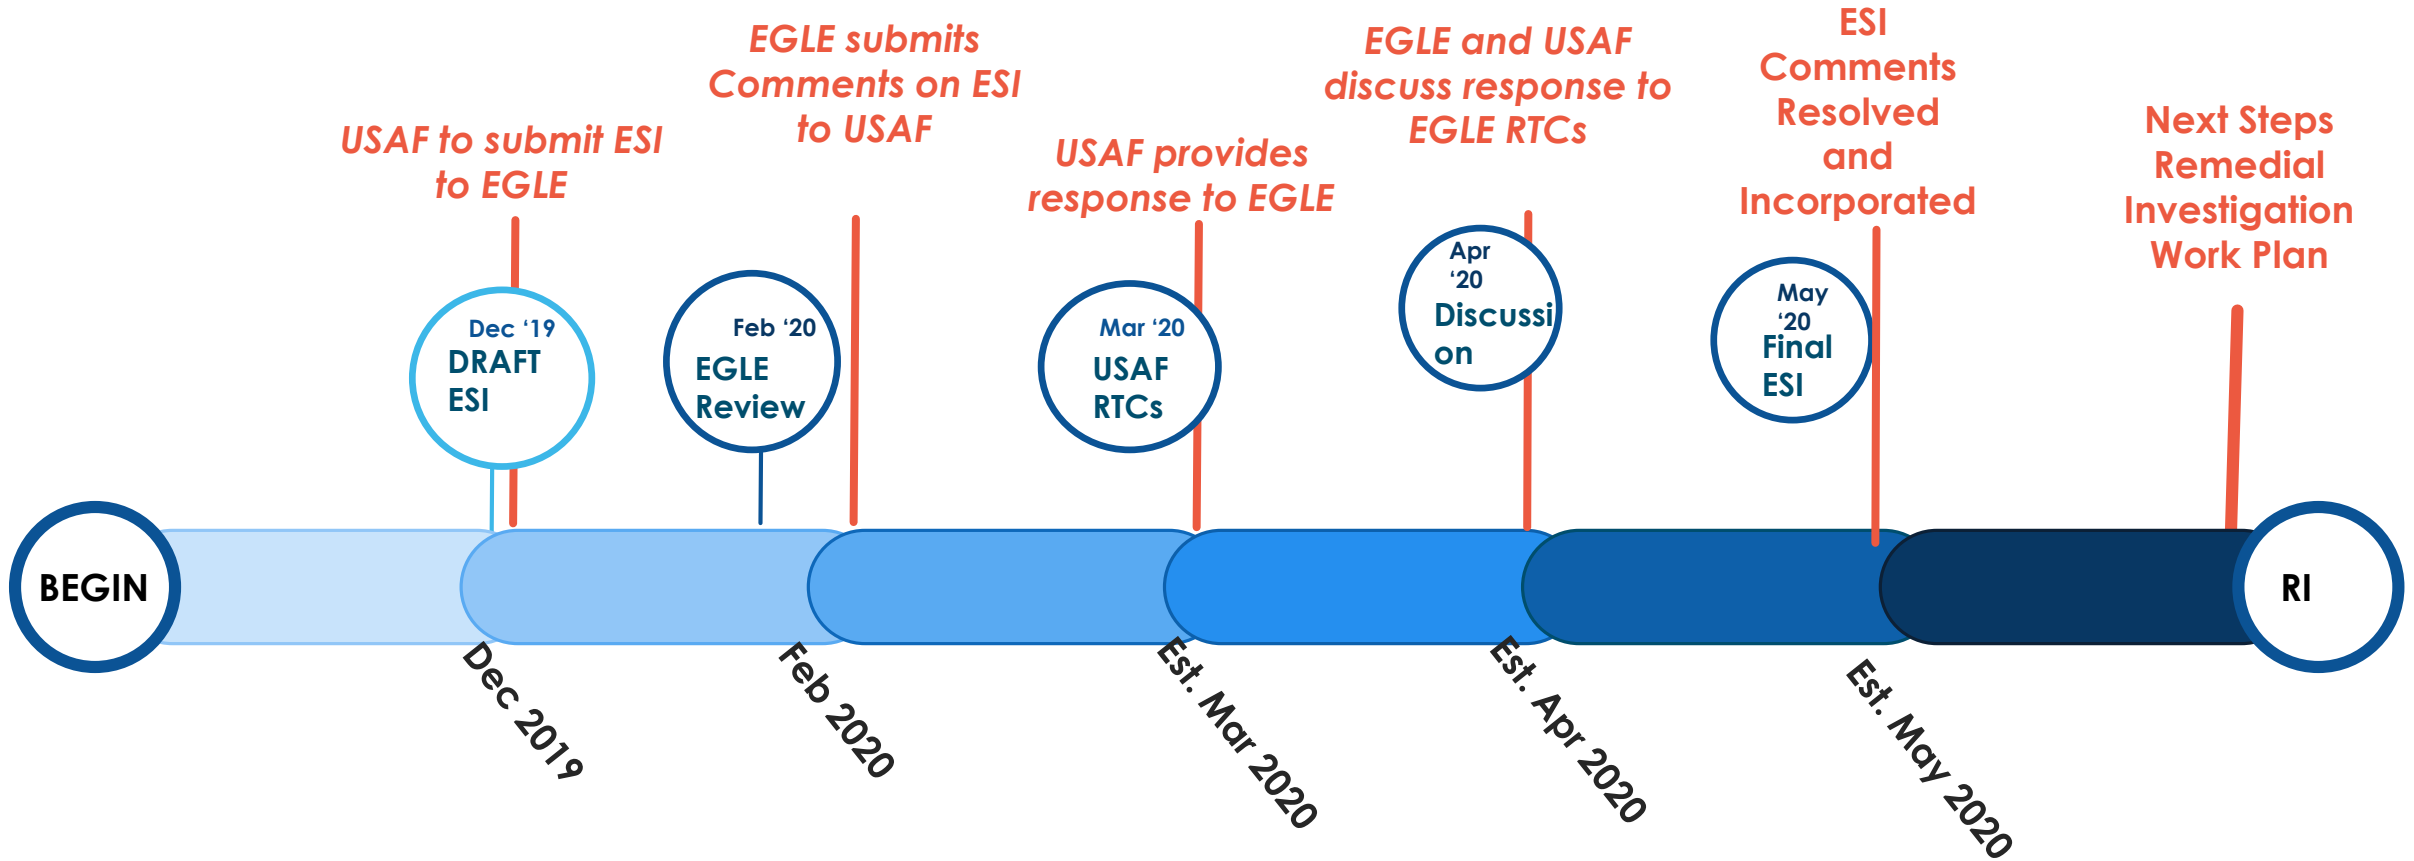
USAF to submit ESI to EGLE

EGLE submits Comments on ESI to USAF

USAF provides response to EGLE

EGLE and USAF discuss response to EGLE RTCs

ESI Comments Resolved and Incorporated

Next Steps Remedial Investigation Work Plan

Dec '19
DRAFT ESI

Feb '20
EGLE Review

Mar '20
USAF RTCs

Apr '20
Discussion

May '20
Final ESI

BEGIN

RI

Dec 2019

Feb 2020

Est. Mar 2020

Est. Apr 2020

Est. May 2020